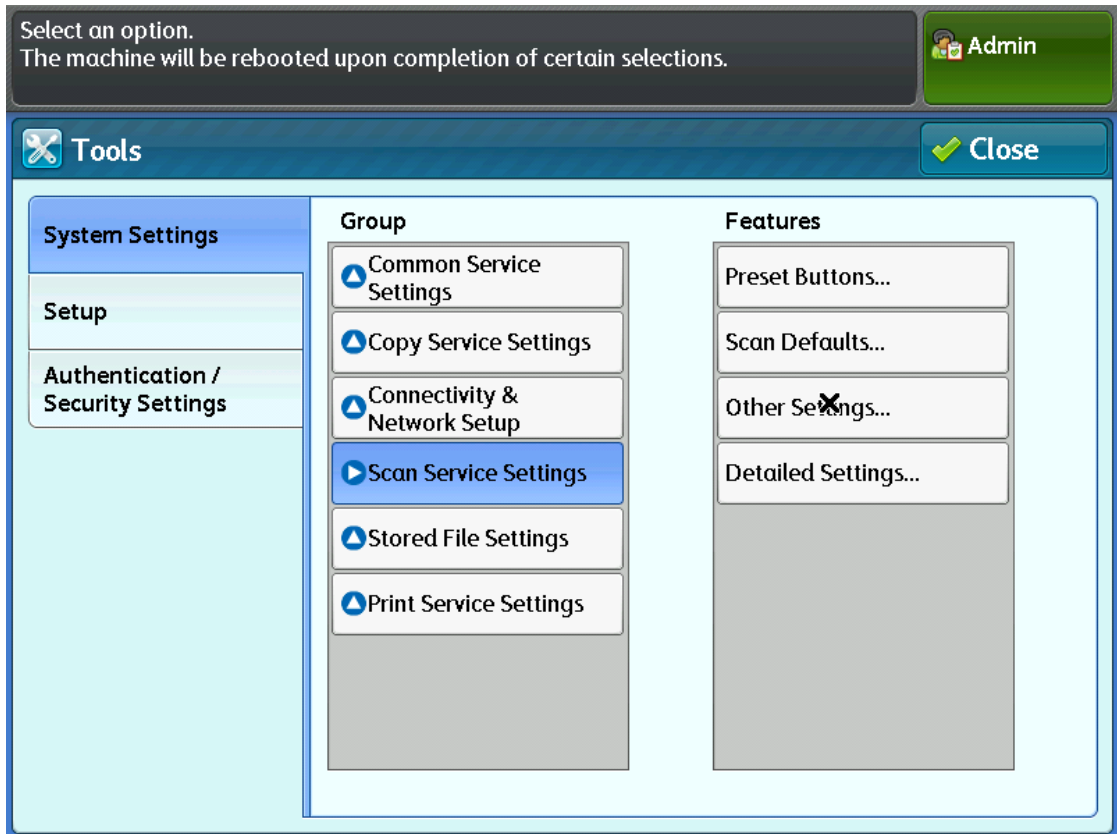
Select an option.
The machine will be rebooted upon completion of certain selections.

Admin

Tools

Close

System Settings

Setup

Authentication / Security Settings

Group

Common Service Settings

Copy Service Settings

Connectivity & Network Setup

Scan Service Settings

Stored File Settings

Print Service Settings

Features

Preset Buttons...

Scan Defaults...

Other Settings...

Detailed Settings...